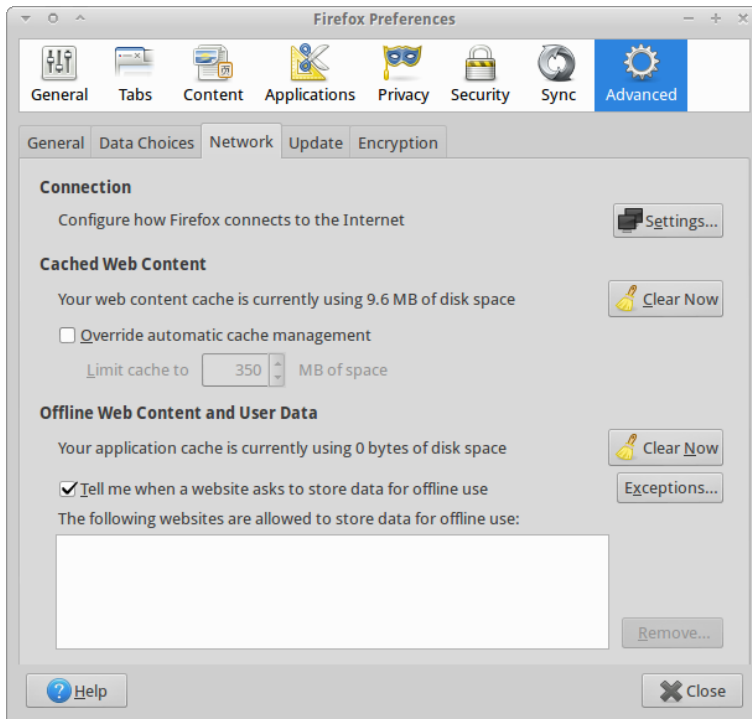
Firefox Preferences

General Tabs Content Applications Privacy Security Sync Advanced

General Data Choices Network Update Encryption

Connection

Configure how Firefox connects to the Internet

Settings...

Cached Web Content

Your web content cache is currently using 9.6 MB of disk space

Clear Now

Override automatic cache management

Limit cache to 350 MB of space

Offline Web Content and User Data

Your application cache is currently using 0 bytes of disk space

Clear Now

Tell me when a website asks to store data for offline use

Exceptions...

The following websites are allowed to store data for offline use:

Remove...

Help

Close